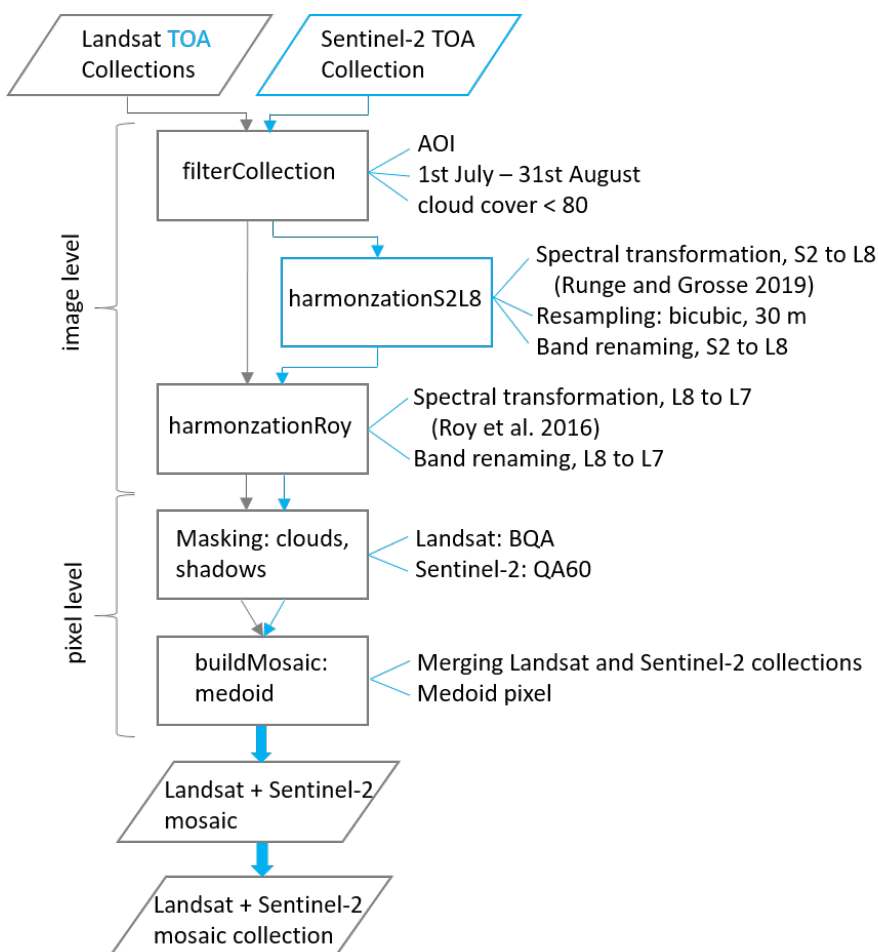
Landsat TOA Collections

Sentinel-2 TOA Collection

image level

filterCollection

AOI
1st July – 31st August
cloud cover < 80

harmonzationS2L8

Spectral transformation, S2 to L8
(Runge and Grosse 2019)
Resampling: bicubic, 30 m
Band renaming, S2 to L8

harmonzationRoy

Spectral transformation, L8 to L7
(Roy et al. 2016)
Band renaming, L8 to L7

pixel level

Masking: clouds, shadows

Landsat: BQA
Sentinel-2: QA60

buildMosaic: medoid

Merging Landsat and Sentinel-2 collections
Medoid pixel

Landsat + Sentinel-2 mosaic

Landsat + Sentinel-2 mosaic collection